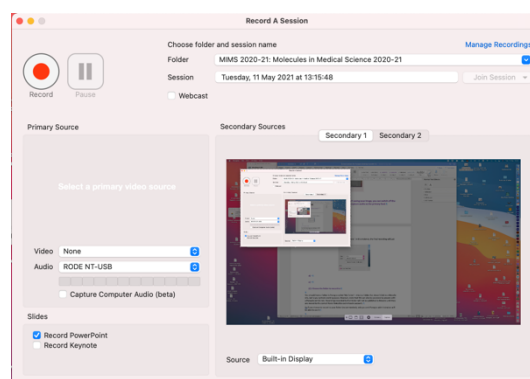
Record A Session

Record

Pause

Choose folder and session name

Manage Recordings

Folder

MIMS 2020-21: Molecules in Medical Science 2020-21

Session

Tuesday, 11 May 2021 at 13:15:48

Join Session

Webcast

Primary Source

Select a primary video source

Video

None

Audio

RODE NT-USB

Capture Computer Audio (beta)

Slides

Record PowerPoint

Record Keynote

Secondary Sources

Secondary 1

Secondary 2

Source

Built-in Display